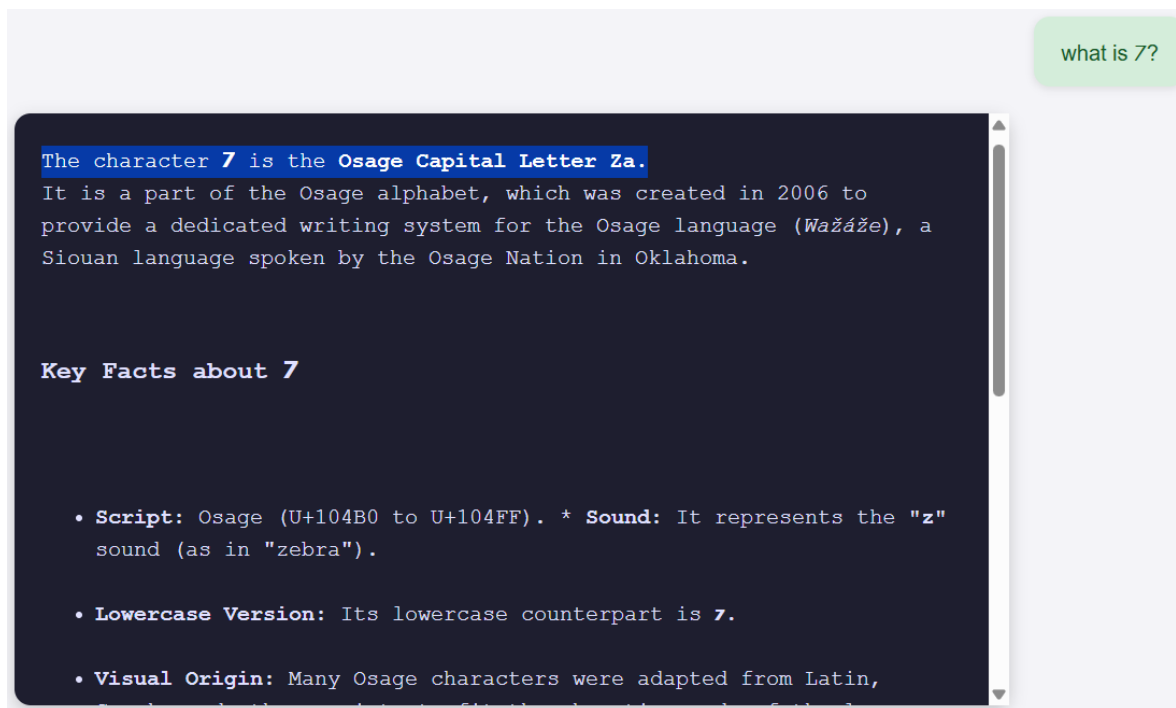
what is 7?

The character 7 is the Osage Capital Letter Za.
It is a part of the Osage alphabet, which was created in 2006 to provide a dedicated writing system for the Osage language (Wažáže), a Siouan language spoken by the Osage Nation in Oklahoma.

Key Facts about 7

- Script: Osage (U+104B0 to U+104FF). * Sound: It represents the "z" sound (as in "zebra").
- Lowercase Version: Its lowercase counterpart is 7.
- Visual Origin: Many Osage characters were adapted from Latin, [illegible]